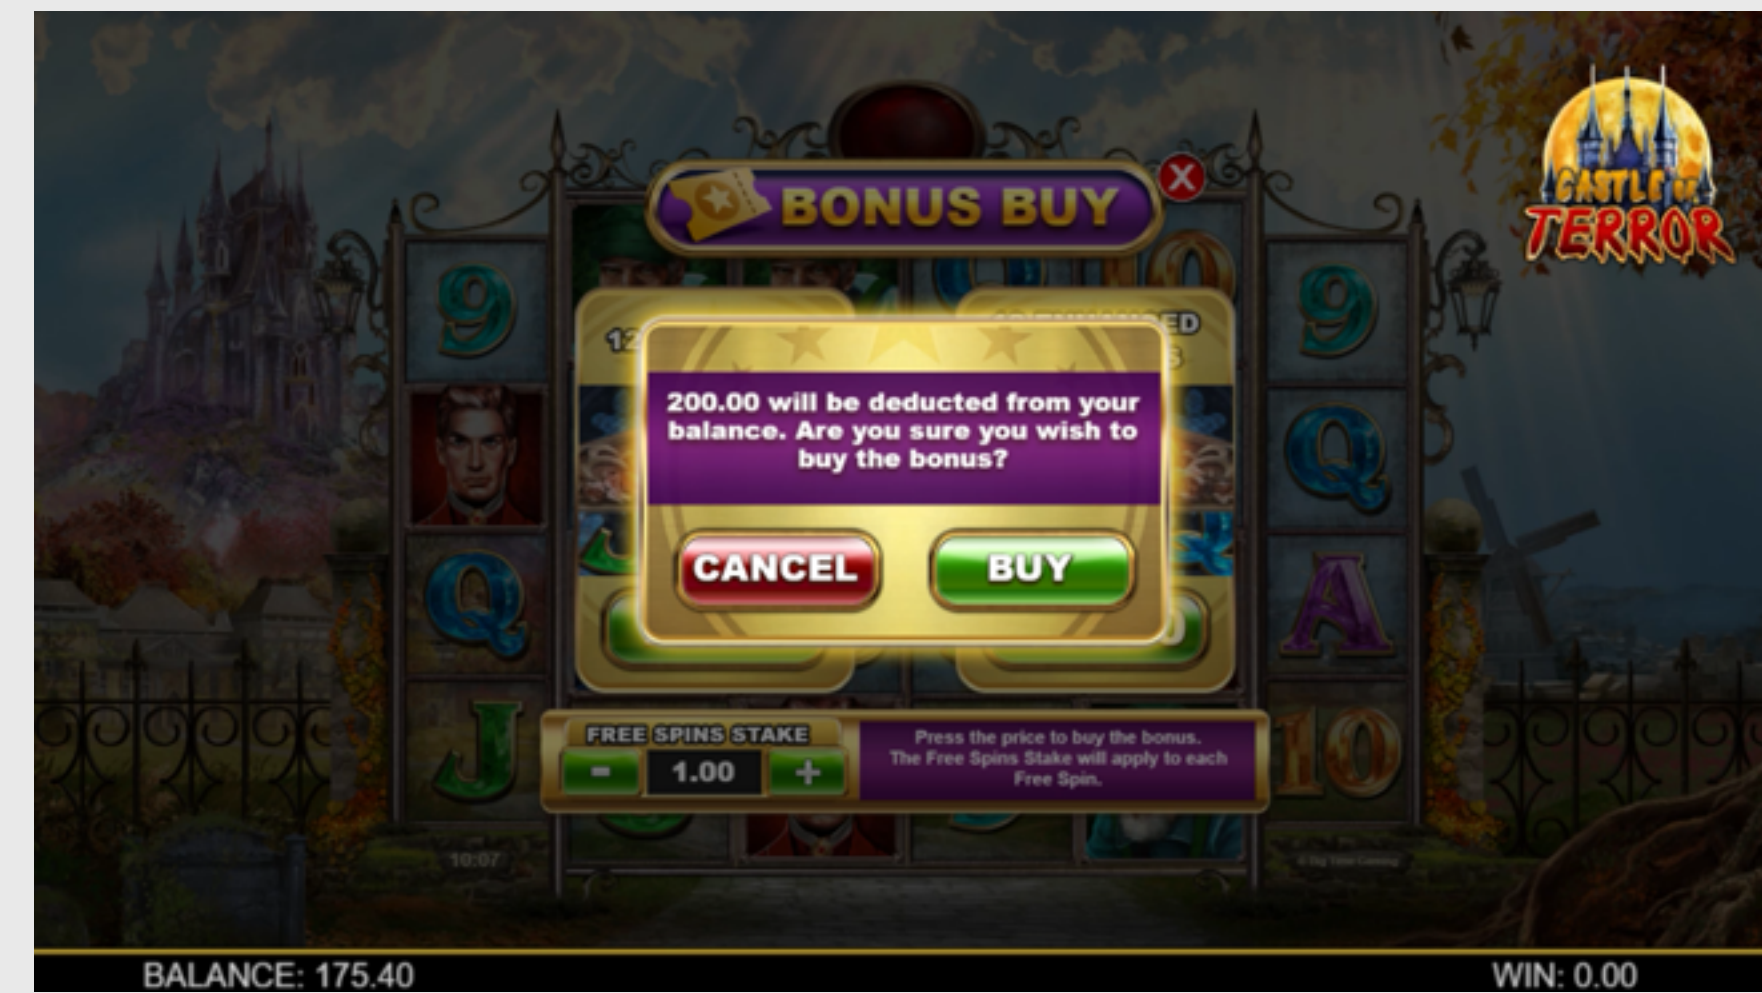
CASTLE OF TERROR

BONUS BUY

12 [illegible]

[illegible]ED

200.00 will be deducted from your balance. Are you sure you wish to buy the bonus?

CANCEL

BUY

FREE SPINS STAKE

-

1.00

+

Press the price to buy the bonus. The Free Spins Stake will apply to each Free Spin.

10:07

BALANCE: 175.40

WIN: 0.00